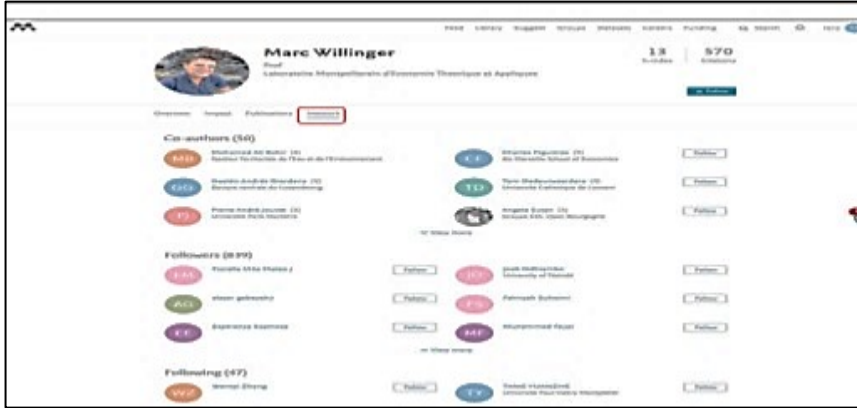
Feed Library Suggest Groups Datasets Careers Funding Search Hire

Marc Willinger

Prof

Laboratoire Montpellierain d'Economie Theorique et Appliquee

13 h-index

570 Citations

Follow

Overview Impact Publications Network

Co-authors (50)

MB Mohamed Ali Bchir (4) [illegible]

CF Charles Figuières (9) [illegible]

GG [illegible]

TD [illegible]

PJ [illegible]

Angela Sutan (3) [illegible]

View more

Followers (839)

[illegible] Follow

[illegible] Follow

AG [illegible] Follow

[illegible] Follow

EE Esperanza Espinosa Follow

MF Muhammad Fayaz Follow

View more

Following (47)

WZ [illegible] Follow

TY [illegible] Follow